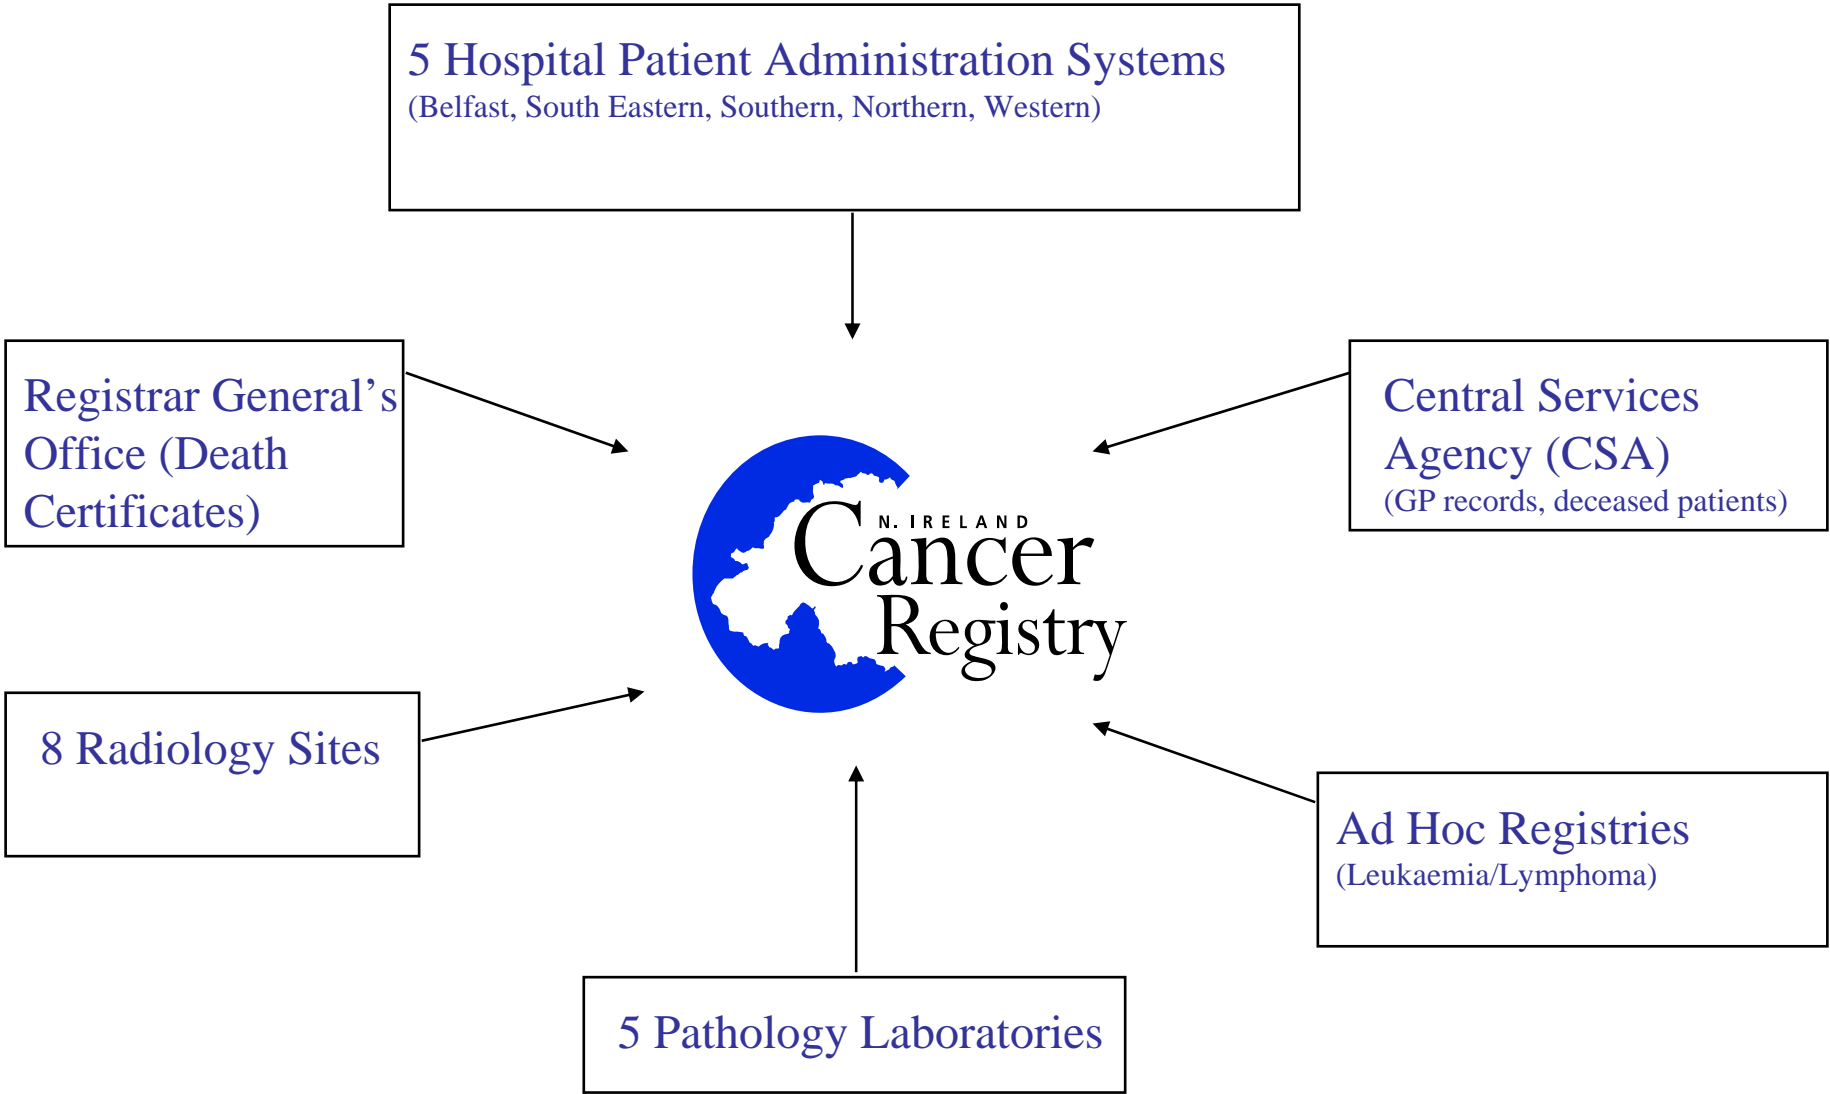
5 Hospital Patient Administration Systems
(Belfast, South Eastern, Southern, Northern, Western)

Registrar General's Office (Death Certificates)

Central Services Agency (CSA)
(GP records, deceased patients)

N. IRELAND
Cancer
Registry

8 Radiology Sites

Ad Hoc Registries
(Leukaemia/Lymphoma)

5 Pathology Laboratories